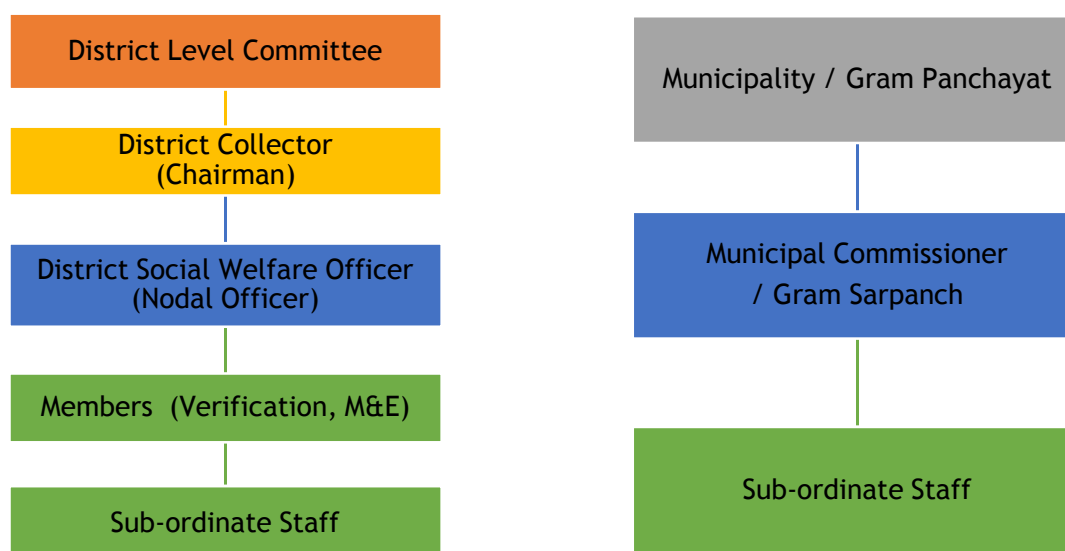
District Level Committee

District Collector
(Chairman)

District Social Welfare Officer
(Nodal Officer)

Members (Verification, M&E)

Sub-ordinate Staff

Municipality / Gram Panchayat

Municipal Commissioner
/ Gram Sarpanch

Sub-ordinate Staff